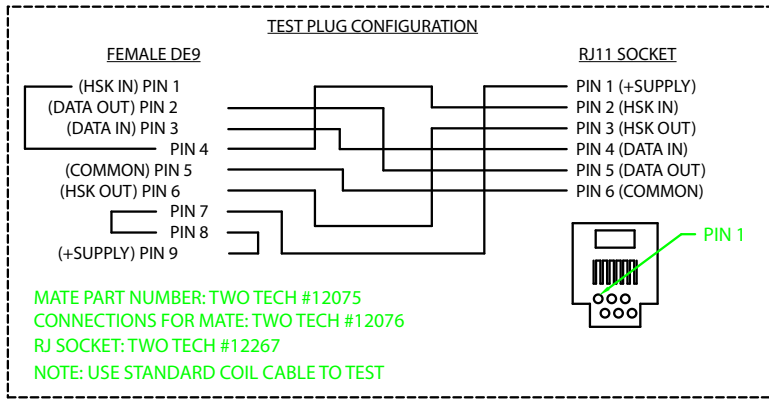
TEST PLUG CONFIGURATION

FEMALE DE9

(HSK IN) PIN 1
(DATA OUT) PIN 2
(DATA IN) PIN 3
PIN 4
(COMMON) PIN 5
(HSK OUT) PIN 6
PIN 7
PIN 8
(+SUPPLY) PIN 9

RJ11 SOCKET

PIN 1 (+SUPPLY)
PIN 2 (HSK IN)
PIN 3 (HSK OUT)
PIN 4 (DATA IN)
PIN 5 (DATA OUT)
PIN 6 (COMMON)

PIN 1

MATE PART NUMBER: TWO TECH #12075
CONNECTIONS FOR MATE: TWO TECH #12076
RJ SOCKET: TWO TECH #12267
NOTE: USE STANDARD COIL CABLE TO TEST